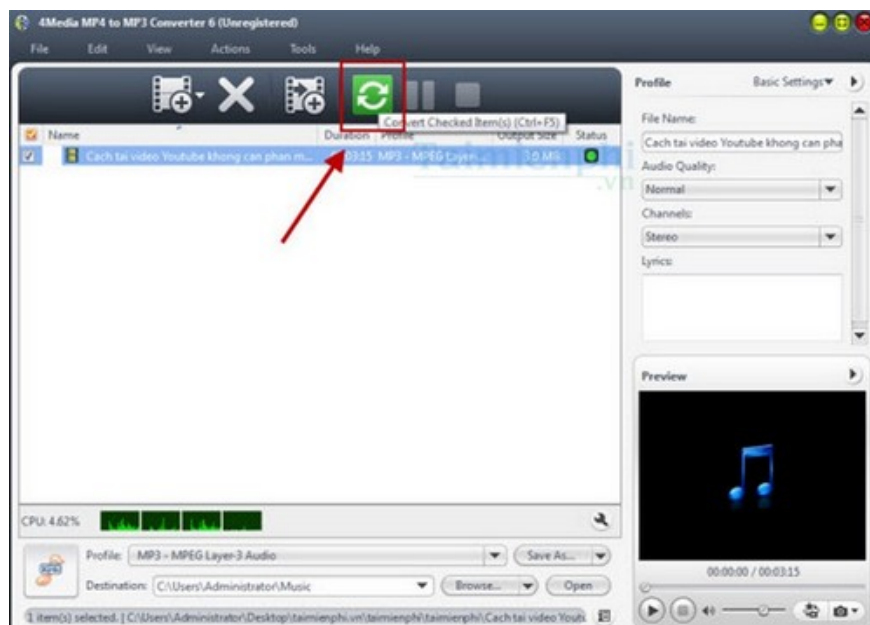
4Media MP4 to MP3 Converter 6 (Unregistered)

File Edit View Actions Tools Help

Convert Checked Item(s) (Ctrl+F5)

Name Duration Profile Output Size Status

Cach tai video Youtube khong can phan m... 00:03:15 MP3 - MPEG Layer... 3.0 MB

Profile Basic Settings

File Name:
Cach tai video Youtube khong can pha
Audio Quality:
Normal
Channels:
Stereo
Lyrics:

Preview

00:00:00 / 00:03:15

CPU: 4.62%

Profile: MP3 - MPEG Layer-3 Audio Save As...

Destination: C:\Users\Administrator\Music Browse... Open

1 item(s) selected. | C:\Users\Administrator\Desktop\taimienphi.vn\taimienphi\taimienphi\Cach tai video Youtu